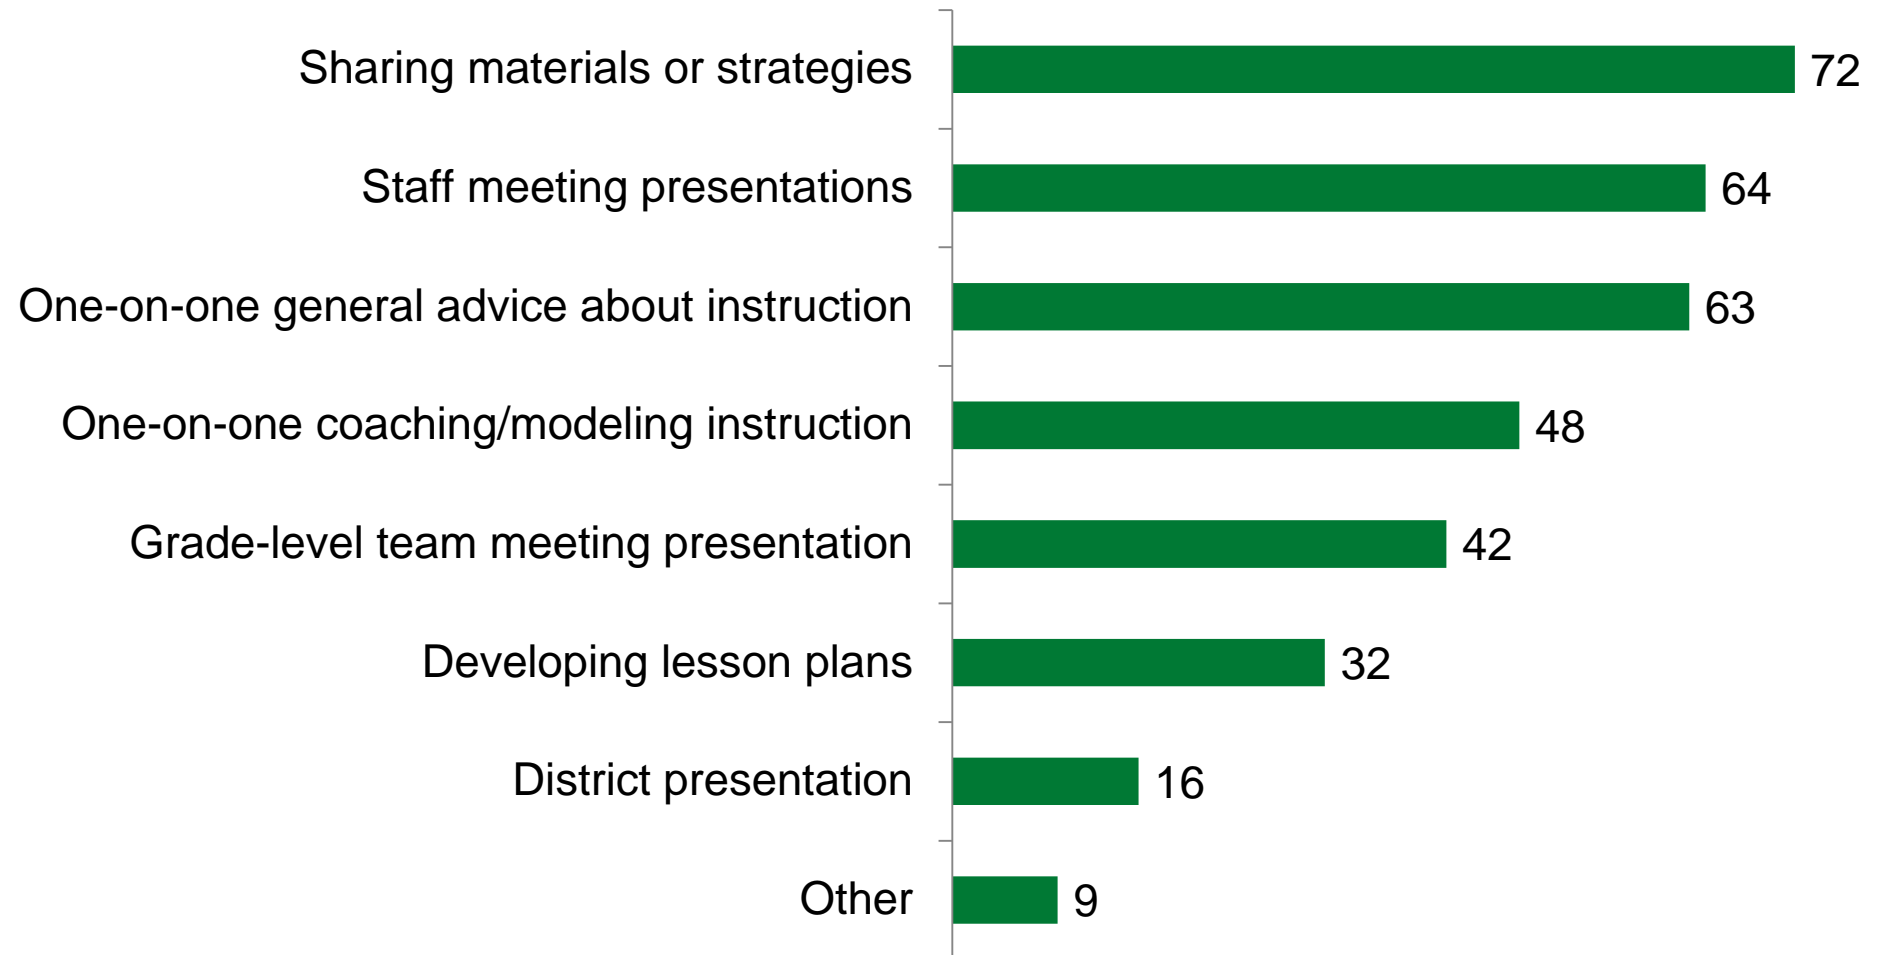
Sharing materials or strategies 72
Staff meeting presentations 64
One-on-one general advice about instruction 63
One-on-one coaching/modeling instruction 48
Grade-level team meeting presentation 42
Developing lesson plans 32
District presentation 16
Other 9